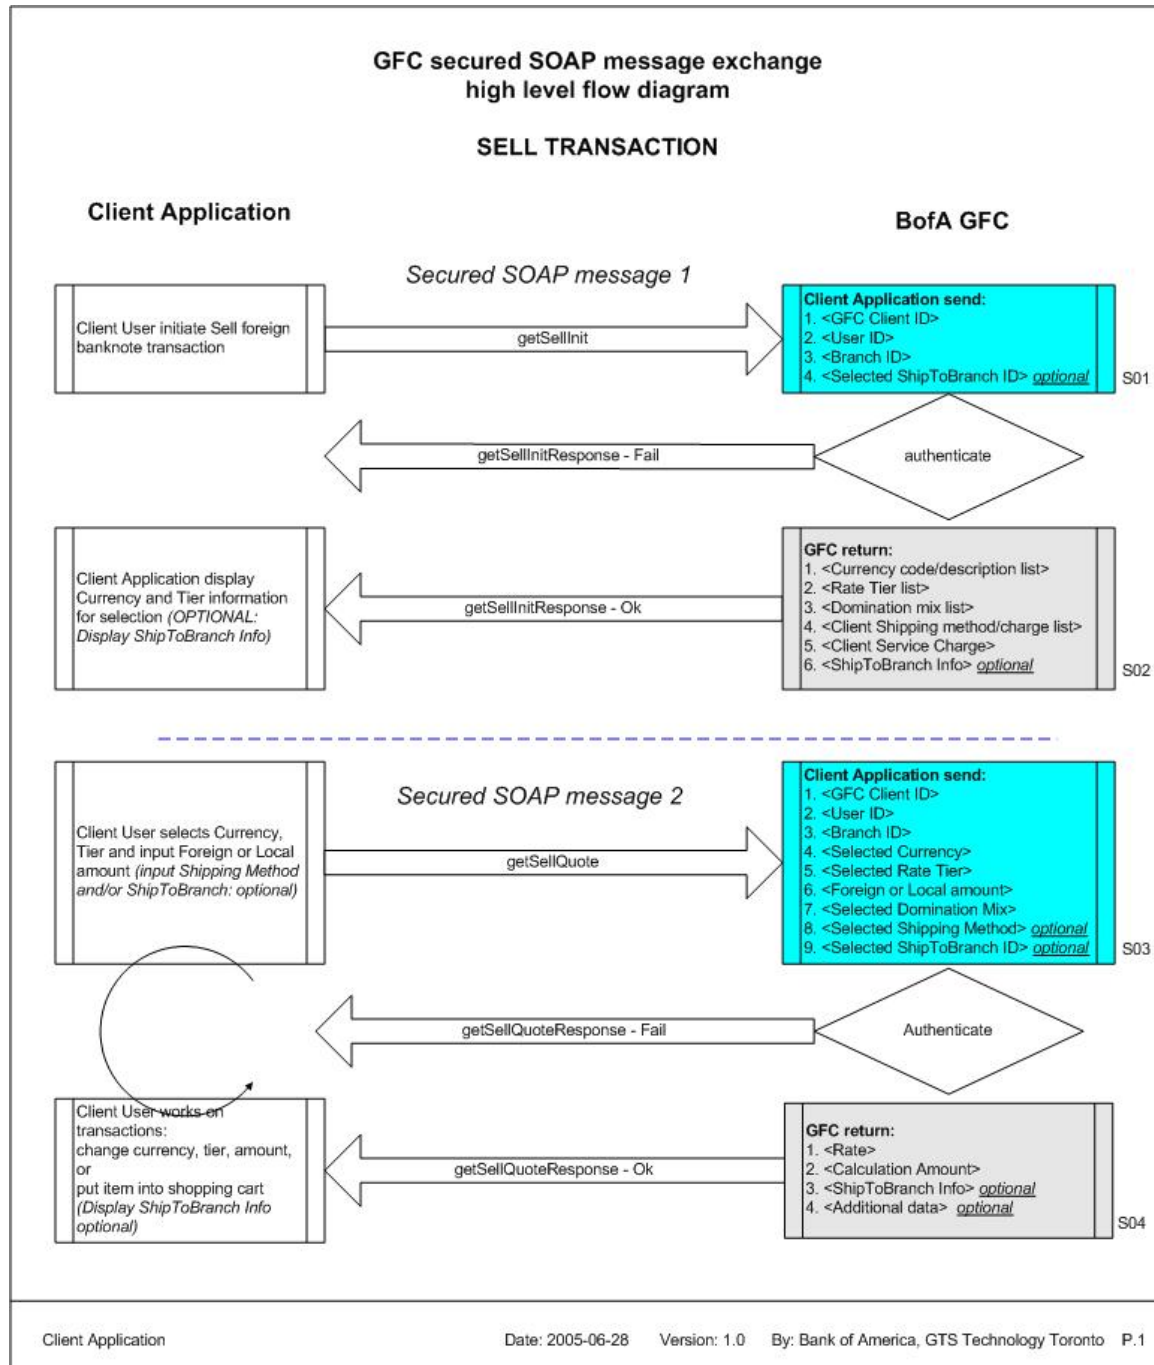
GFC secured SOAP message exchange
high level flow diagram

SELL TRANSACTION

Client Application

BofA GFC

Secured SOAP message 1

Client User initiate Sell foreign banknote transaction

getSellInit

Client Application send:
1. <GFC Client ID>
2. <User ID>
3. <Branch ID>
4. <Selected ShipToBranch ID> optional

S01

getSellInitResponse - Fail

authenticate

Client Application display Currency and Tier information for selection (OPTIONAL: Display ShipToBranch Info)

getSellInitResponse - Ok

GFC return:
1. <Currency code/description list>
2. <Rate Tier list>
3. <Domination mix list>
4. <Client Shipping method/charge list>
5. <Client Service Charge>
6. <ShipToBranch Info> optional

S02

Secured SOAP message 2

Client User selects Currency, Tier and input Foreign or Local amount (input Shipping Method and/or ShipToBranch: optional)

getSellQuote

Client Application send:
1. <GFC Client ID>
2. <User ID>
3. <Branch ID>
4. <Selected Currency>
5. <Selected Rate Tier>
6. <Foreign or Local amount>
7. <Selected Domination Mix>
8. <Selected Shipping Method> optional
9. <Selected ShipToBranch ID> optional

S03

getSellQuoteResponse - Fail

Authenticate

Client User works on transactions:
change currency, tier, amount, or
put item into shopping cart
(Display ShipToBranch Info optional)

getSellQuoteResponse - Ok

GFC return:
1. <Rate>
2. <Calculation Amount>
3. <ShipToBranch Info> optional
4. <Additional data> optional

S04

Client Application

Date: 2005-06-28 Version: 1.0 By: Bank of America, GTS Technology Toronto P.1